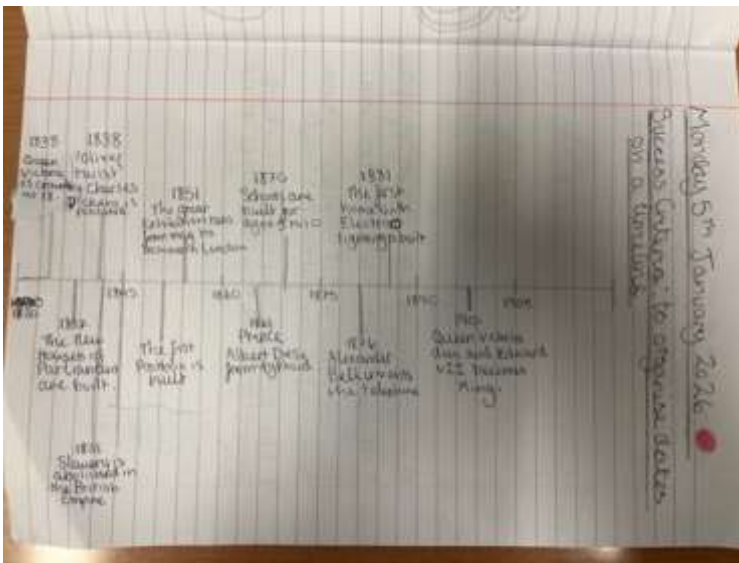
Monday 5th January 2026

Queen Victoria: to organise dates on a timeline.

1837 Queen Victoria is crowned at 18.

1838 Oliver Twist by Charles Dickens is released

1851 The Great Exhibition takes place in London

1870 Schools are built for ages 5-10

1881 The first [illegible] Electric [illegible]

1830

1845

1860

1875

1890

1905

1837 The new houses of Parliament are built.

1838 Slavery is abolished in the British Empire

The first Postbox is built

1861 Prince Albert Dies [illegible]

1876 Alexander Bell invents the Telephone

1901 Queen Victoria dies and Edward VII becomes King.